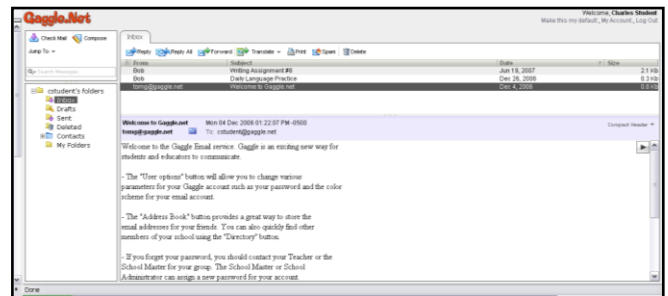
Gaggle.Net

Welcome, Charles Student
Make this my default, My Account, Log Out

Check Mail Compose

Jump To

Search Messages

cstudent's folders
Inbox
Drafts
Sent
Deleted
Contacts
My Folders

Inbox

Reply Reply All Forward Translate Print Spam Delete

| From | Subject | Date | Size |
|---|---|---|---|
| Bob | Writing Assignment #8 | Jun 18, 2007 | 2.1 Kb |
| Bob | Daily Language Practice | Dec 26, 2006 | 0.3 Kb |
| tomg@gaggle.net | Welcome to Gaggle.net | Dec 4, 2006 | 0.8 Kb |

Welcome to Gaggle.net Mon 04 Dec 2006 01:22:07 PM -0500
tomg@gaggle.net To: cstudent@gaggle.net

Compact Header

Welcome to the Gaggle Email service. Gaggle is an exiting new way for students and educators to communicate.

- The "User options" button will allow you to change various parameters for your Gaggle account such as your password and the color scheme for your email account.

- The "Address Book" button provides a great way to store the email addresses for your friends. You can also quickly find other members of your school using the "Directory" button.

- If you forget your password, you should contact your Teacher or the School Master for your group. The School Master or School Administrator can assign a new password for your account.

Done